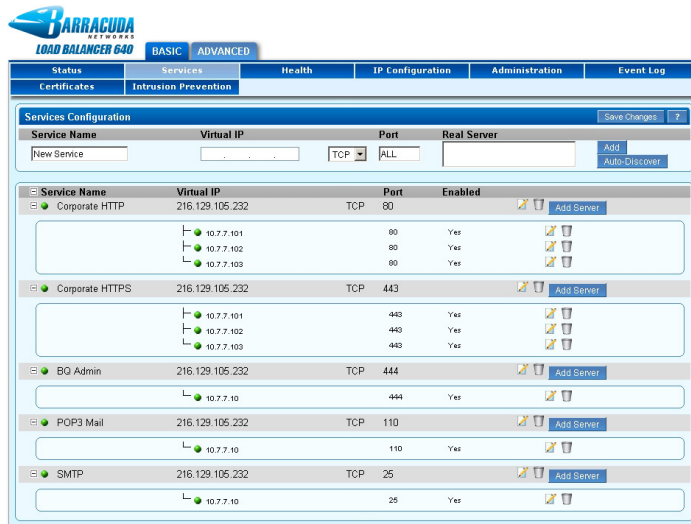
BARRACUDA NETWORKS
LOAD BALANCER 640
BASIC ADVANCED

Status | Services | Health | IP Configuration | Administration | Event Log
Certificates | Intrusion Prevention

Services Configuration
Save Changes ?

| Service Name | Virtual IP | | Port | Real Server |
|---|---|---|---|---|
| New Service | . . . | TCP | ALL | |

Add
Auto-Discover

| Service Name | Virtual IP | | Port | Enabled | |
|---|---|---|---|---|---|
| Corporate HTTP | 216.129.105.232 | TCP | 80 | | Add Server |
| 10.7.7.101 | | | 80 | Yes | |
| 10.7.7.102 | | | 80 | Yes | |
| 10.7.7.103 | | | 80 | Yes | |
| Corporate HTTPS | 216.129.105.232 | TCP | 443 | | Add Server |
| 10.7.7.101 | | | 443 | Yes | |
| 10.7.7.102 | | | 443 | Yes | |
| 10.7.7.103 | | | 443 | Yes | |
| BQ Admin | 216.129.105.232 | TCP | 444 | | Add Server |
| 10.7.7.10 | | | 444 | Yes | |
| POP3 Mail | 216.129.105.232 | TCP | 110 | | Add Server |
| 10.7.7.10 | | | 110 | Yes | |
| SMTP | 216.129.105.232 | TCP | 25 | | Add Server |
| 10.7.7.10 | | | 25 | Yes | |